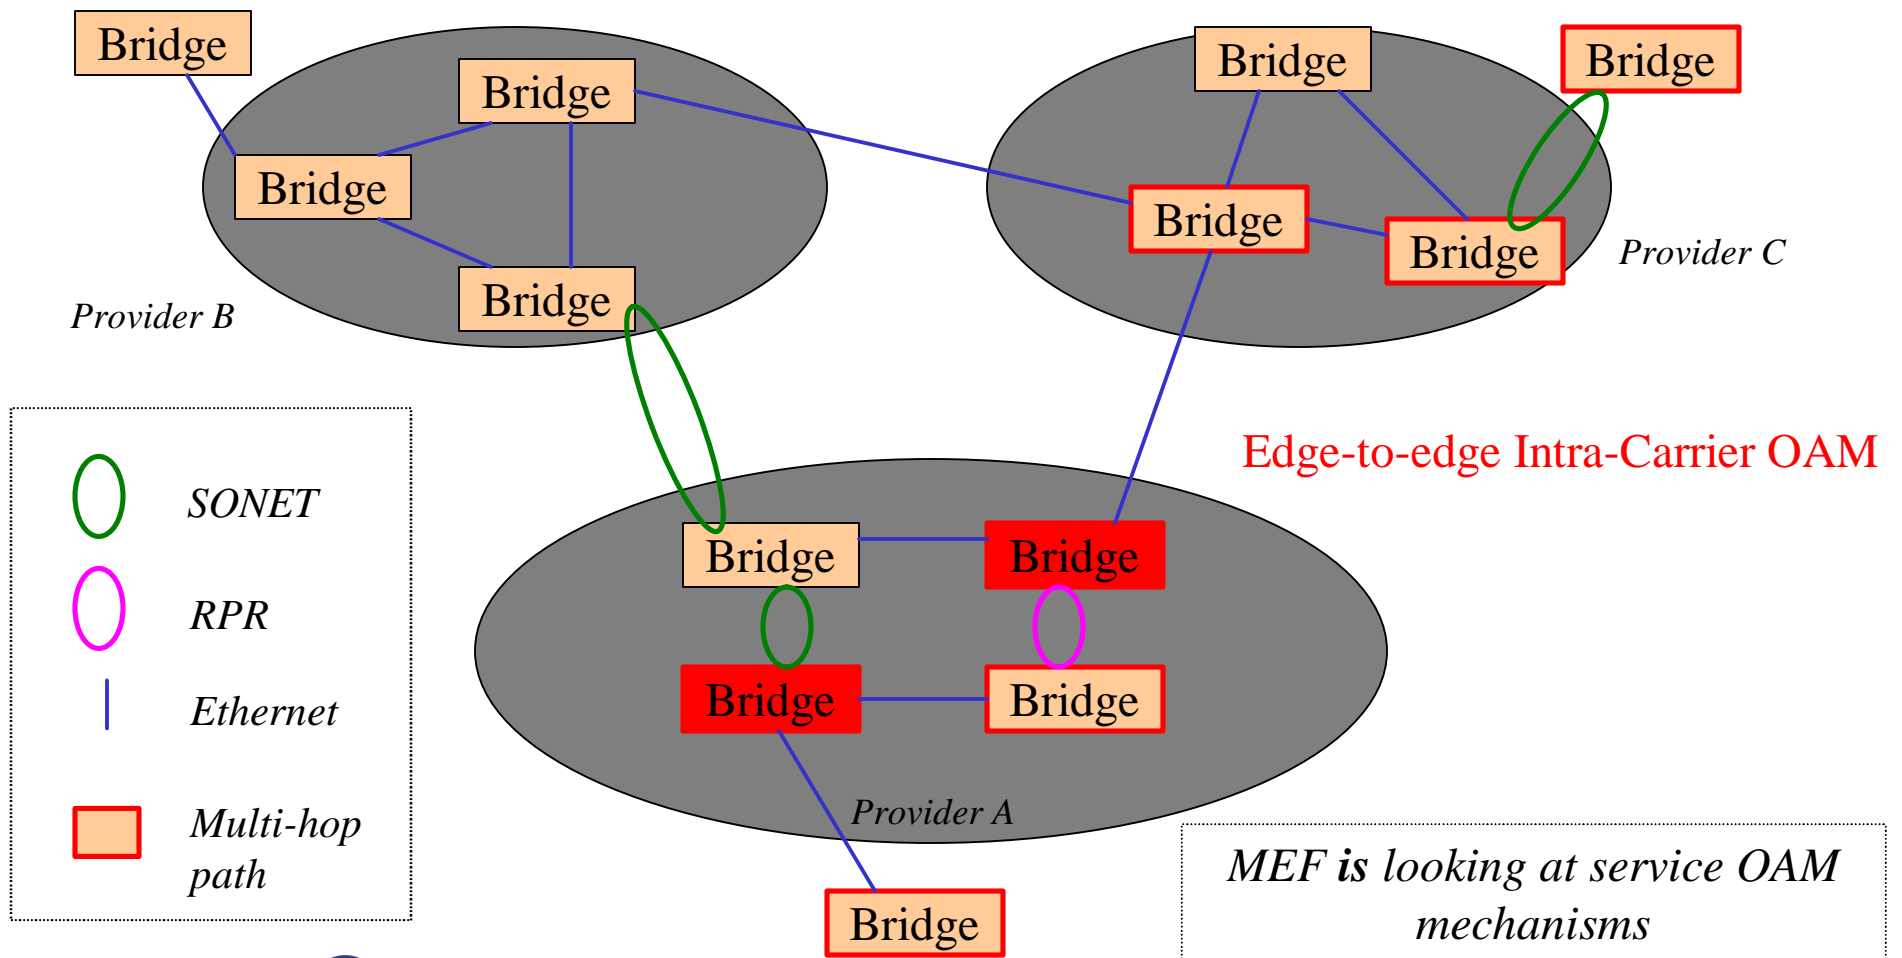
Bridge

Bridge

Bridge

Bridge

Provider B

Bridge

Bridge

Bridge

Bridge

Provider C

SONET

RPR

Ethernet

Multi-hop path

Edge-to-edge Intra-Carrier OAM

Bridge

Bridge

Bridge

Bridge

Provider A

Bridge

MEF **is** looking at service OAM mechanisms